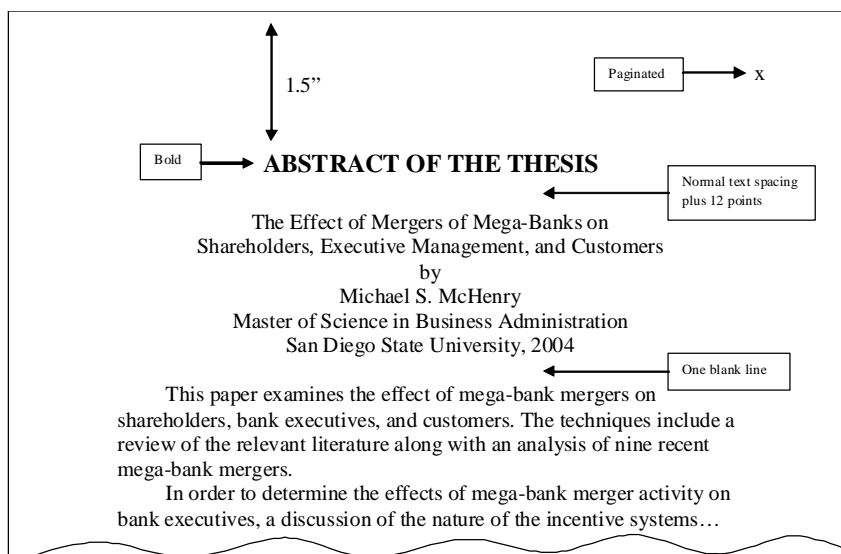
1.5”

Paginated

x

Bold

**ABSTRACT OF THE THESIS**

Normal text spacing plus 12 points

The Effect of Mergers of Mega-Banks on Shareholders, Executive Management, and Customers
by
Michael S. McHenry
Master of Science in Business Administration
San Diego State University, 2004

One blank line

This paper examines the effect of mega-bank mergers on shareholders, bank executives, and customers. The techniques include a review of the relevant literature along with an analysis of nine recent mega-bank mergers.

In order to determine the effects of mega-bank merger activity on bank executives, a discussion of the nature of the incentive systems…